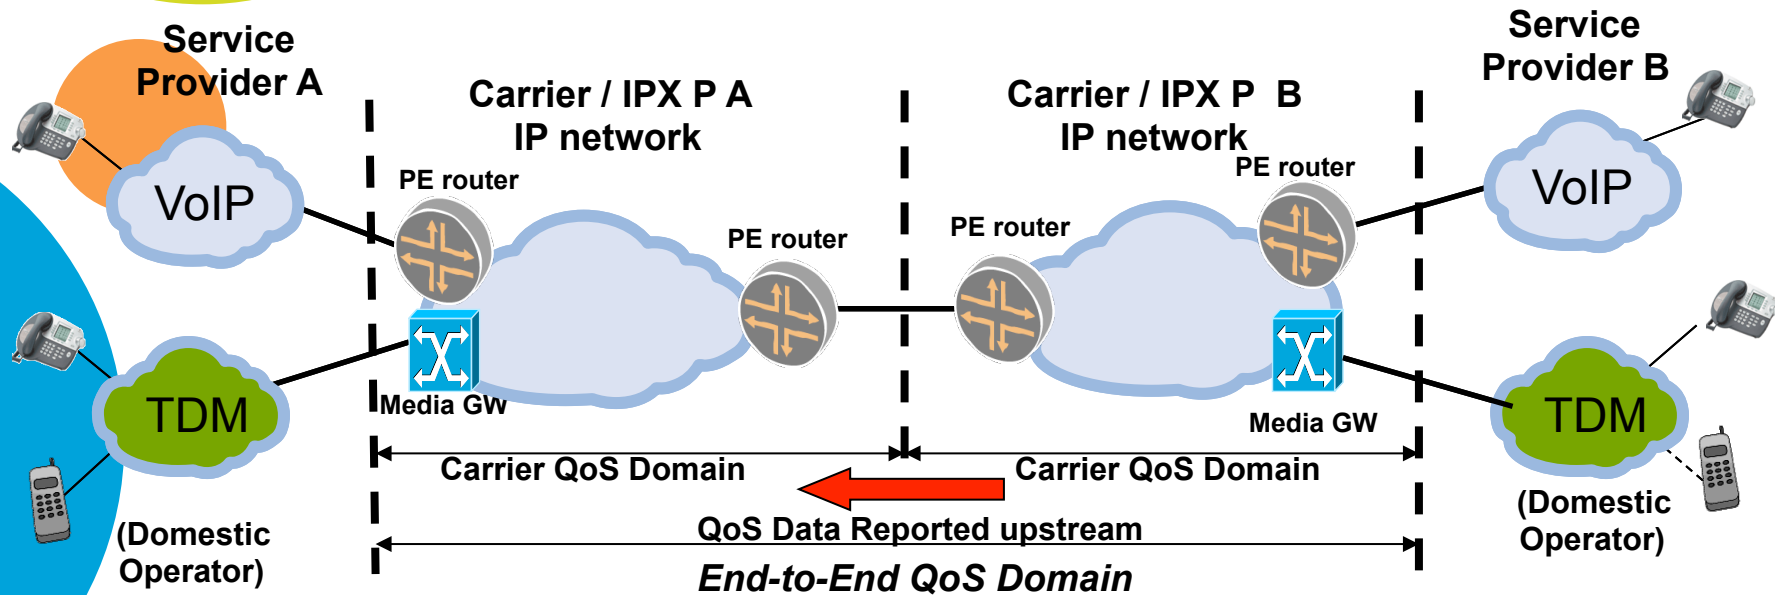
Service Provider A

Carrier / IPX P A IP network

Carrier / IPX P B IP network

Service Provider B

VoIP

PE router

PE router

PE router

PE router

VoIP

TDM

Media GW

Media GW

TDM

Carrier QoS Domain

Carrier QoS Domain

(Domestic Operator)

QoS Data Reported upstream

(Domestic Operator)

End-to-End QoS Domain